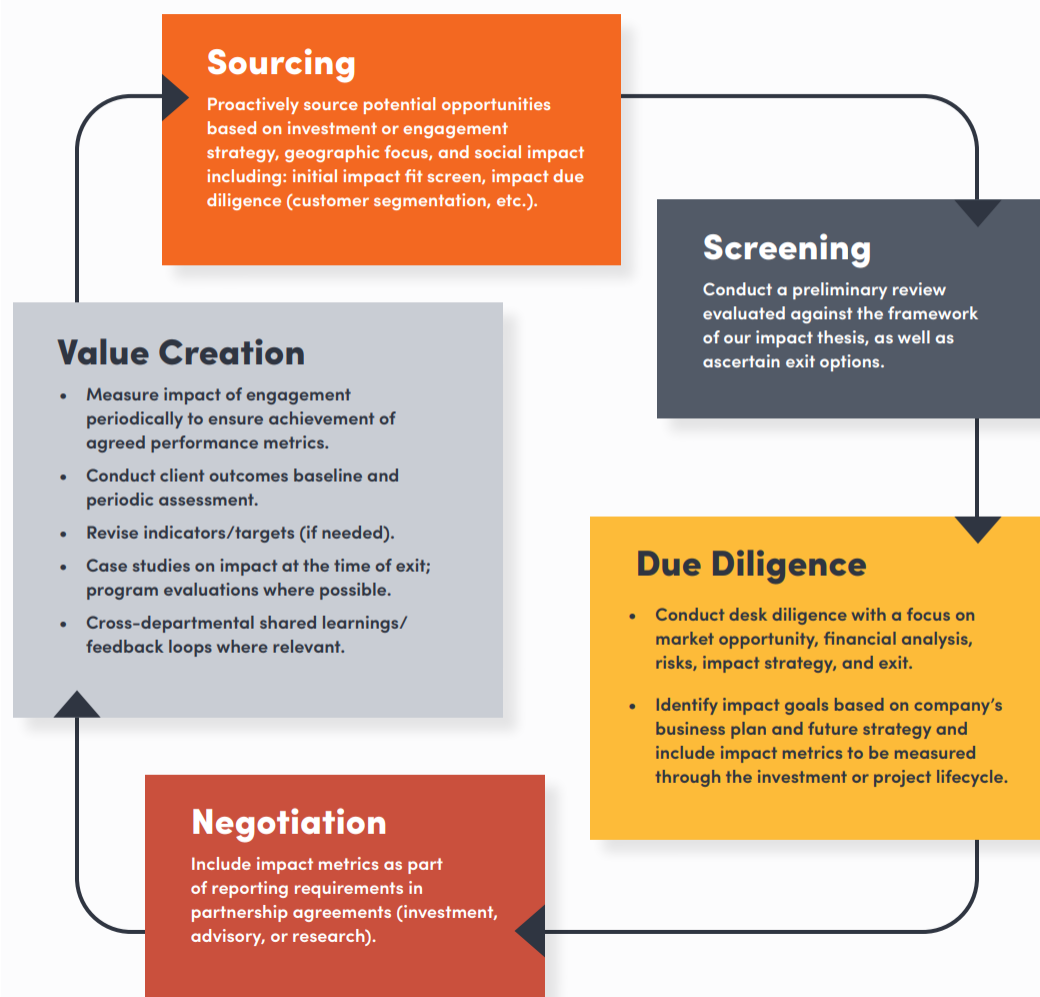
Sourcing

Proactively source potential opportunities based on investment or engagement strategy, geographic focus, and social impact including: initial impact fit screen, impact due diligence (customer segmentation, etc.).

Screening

Conduct a preliminary review evaluated against the framework of our impact thesis, as well as ascertain exit options.

Due Diligence

- Conduct desk diligence with a focus on market opportunity, financial analysis, risks, impact strategy, and exit.
- Identify impact goals based on company's business plan and future strategy and include impact metrics to be measured through the investment or project lifecycle.

Negotiation

Include impact metrics as part of reporting requirements in partnership agreements (investment, advisory, or research).

Value Creation

- Measure impact of engagement periodically to ensure achievement of agreed performance metrics.
- Conduct client outcomes baseline and periodic assessment.
- Revise indicators/targets (if needed).
- Case studies on impact at the time of exit; program evaluations where possible.
- Cross-departmental shared learnings/ feedback loops where relevant.